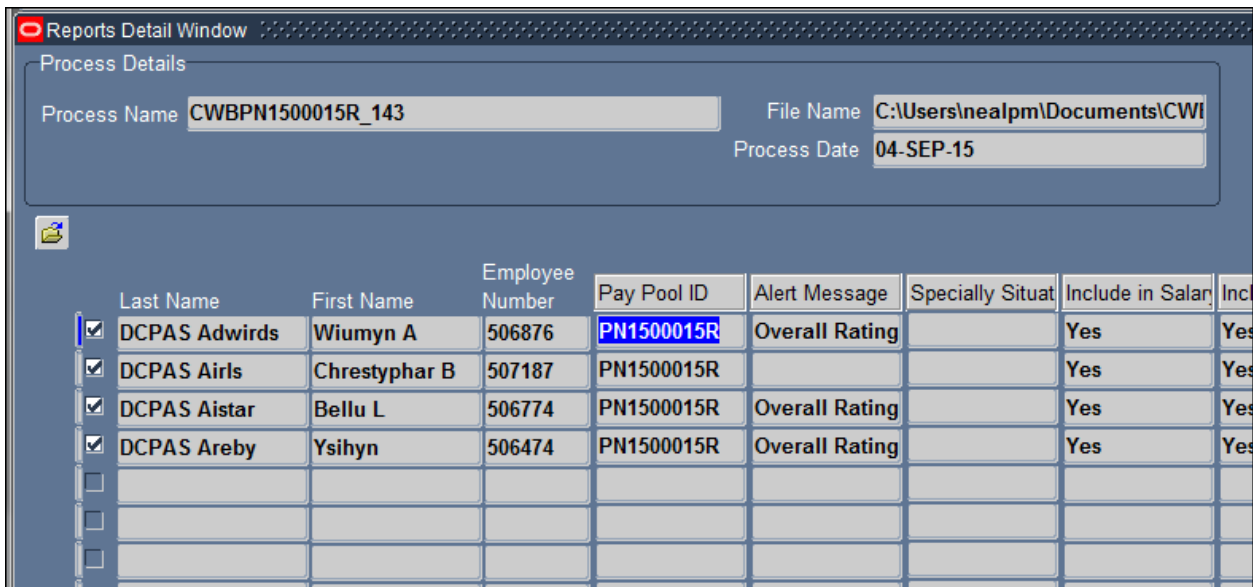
Reports Detail Window

Process Details

Process Name CWBPN1500015R_143

File Name C:\Users\nealpm\Documents\CWI

Process Date 04-SEP-15

| | Last Name | First Name | Employee Number | Pay Pool ID | Alert Message | Specially Situat | Include in Salar | Incl |
|---|---|---|---|---|---|---|---|---|
| ☑ | DCPAS Adwirds | Wiumyn A | 506876 | PN1500015R | Overall Rating | | Yes | Yes |
| ☑ | DCPAS Airls | Chrestyphar B | 507187 | PN1500015R | | | Yes | Yes |
| ☑ | DCPAS Aistar | Bellu L | 506774 | PN1500015R | Overall Rating | | Yes | Yes |
| ☑ | DCPAS Areby | Ysihyn | 506474 | PN1500015R | Overall Rating | | Yes | Yes |
| ☐ | | | | | | | | |
| ☐ | | | | | | | | |
| ☐ | | | | | | | | |